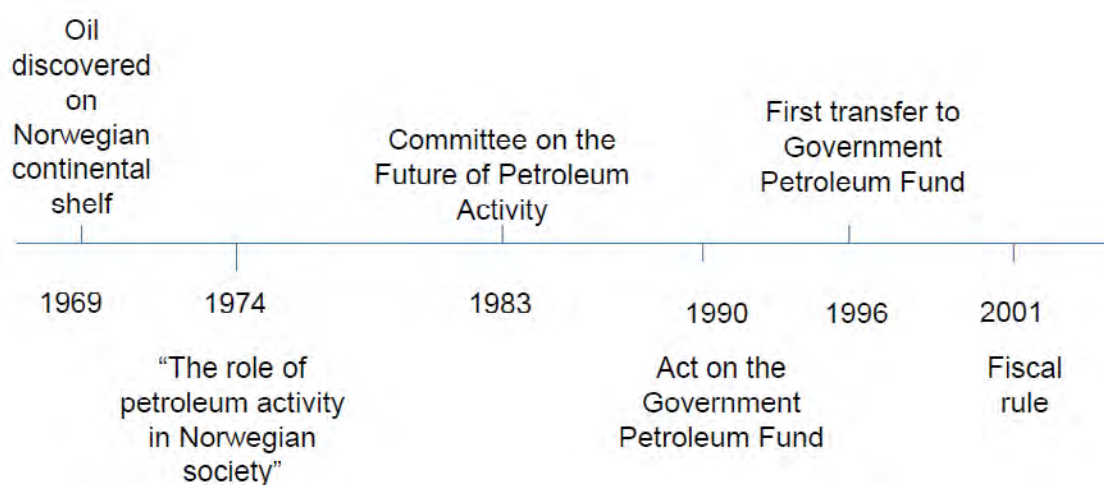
Oil discovered on Norwegian continental shelf

Committee on the Future of Petroleum Activity

First transfer to Government Petroleum Fund

1969

1974

1983

1990

1996

2001

“The role of petroleum activity in Norwegian society”

Act on the Government Petroleum Fund

Fiscal rule